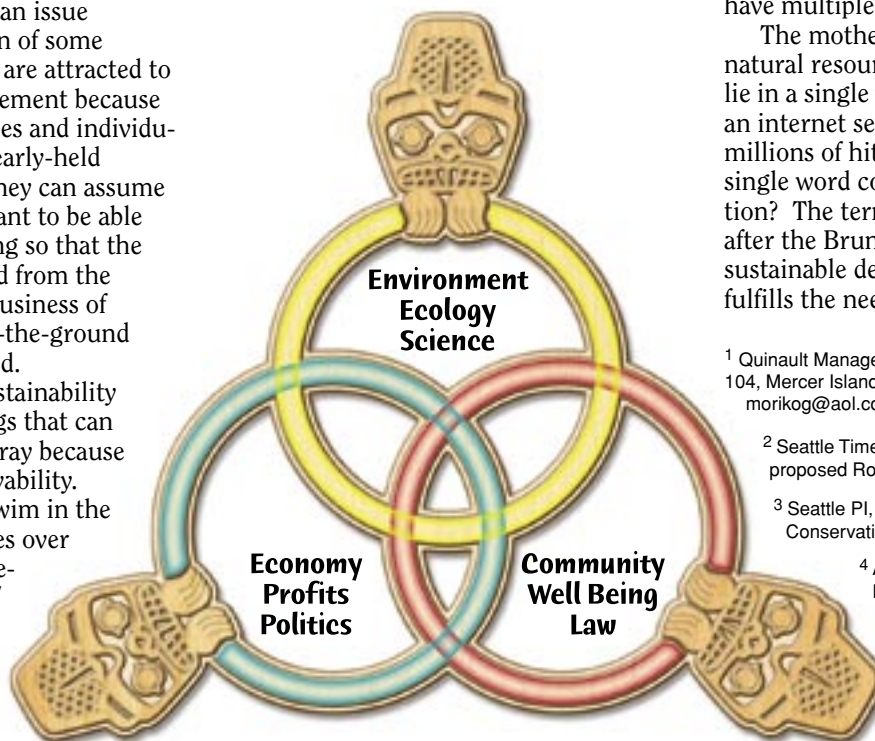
an issue
n of some
are attracted to
ement because
es and individu-
early-held
ney can assume
ant to be able
ng so that the
d from the
usiness of
-the-ground
d.
stainability
gs that can
ray because
vability.
wim in the
es over
e-

Environment
Ecology
Science

Economy
Profits
Politics

Community
Well Being
Law

have multiple

The mothe
natural resour
lie in a single
an internet se
millions of hit
single word co
tion? The ter
after the Brun
sustainable de
fulfills the nee

1 Quinault Manage
104, Mercer Island
morikog@aol.co

2 Seattle Time
proposed Ro

3 Seattle PI,
Conservati

4 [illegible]
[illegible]